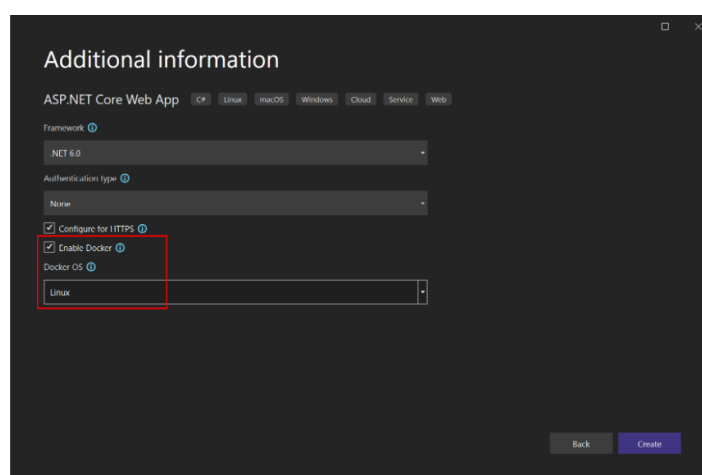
Additional information

ASP.NET Core Web App C# Linux macOS Windows Cloud Service Web

Framework ⓘ

.NET 6.0

Authentication type ⓘ

None

Configure for HTTPS ⓘ

Enable Docker ⓘ

Docker OS ⓘ

Linux

Back Create